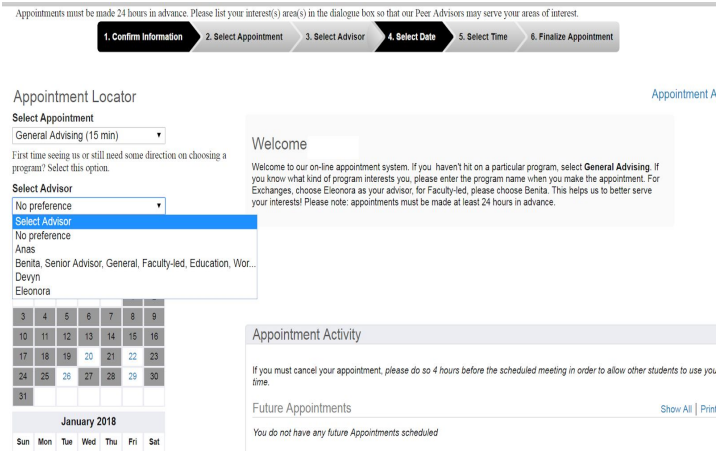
Appointments must be made 24 hours in advance. Please list your interest(s) area(s) in the dialogue box so that our Peer Advisors may serve your areas of interest.

1. Confirm Information 2. Select Appointment 3. Select Advisor 4. Select Date 5. Select Time 6. Finalize Appointment

Appointment Locator

Appointment A

Select Appointment

General Advising (15 min)

First time seeing us or still need some direction on choosing a program? Select this option.

Select Advisor

No preference

Select Advisor
No preference
Anas
Benita, Senior Advisor, General, Faculty-led, Education, Wor...
Devyn
Eleonora

Welcome

Welcome to our on-line appointment system. If you haven't hit on a particular program, select **General Advising**. If you know what kind of program interests you, please enter the program name when you make the appointment. For Exchanges, choose Eleonora as your advisor, for Faculty-led, please choose Benita. This helps us to better serve your interests! Please note: appointments must be made at least 24 hours in advance.

| 3 | 4 | 5 | 6 | 7 | 8 | 9 |
|---|---|---|---|---|---|---|
| 10 | 11 | 12 | 13 | 14 | 15 | 16 |
| 17 | 18 | 19 | 20 | 21 | 22 | 23 |
| 24 | 25 | 26 | 27 | 28 | 29 | 30 |
| 31 | | | | | | |

January 2018

| Sun | Mon | Tue | Wed | Thu | Fri | Sat |
|---|---|---|---|---|---|---|

Appointment Activity

If you must cancel your appointment, please do so 4 hours before the scheduled meeting in order to allow other students to use you time.

Future Appointments

Show All | Print

You do not have any future Appointments scheduled